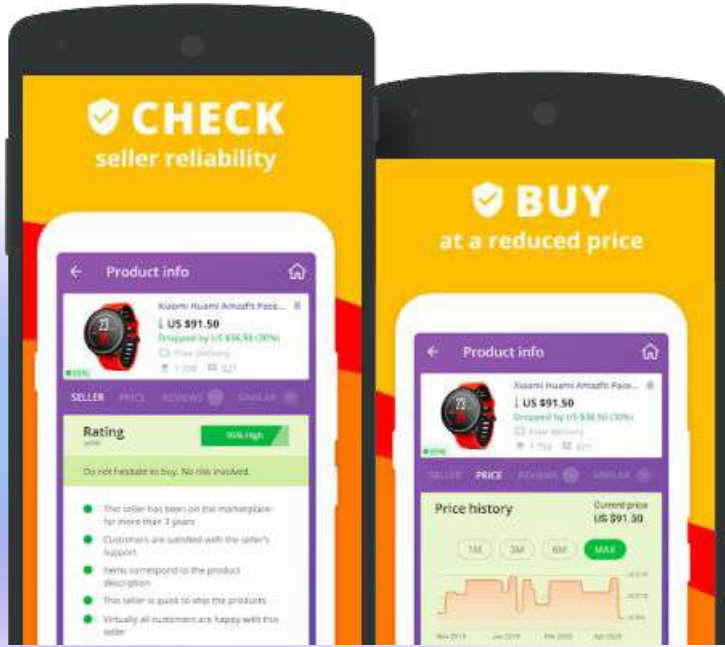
CHECK
seller reliability

Product info

Xiaomi Huami Amazfit Pace...
US $91.50
Dropped by US $38.50 (30%)
Free Delivery
1 798 921
95%

SELLER PRICE REVIEWS SIMILAR

Rating
seller
95% High

Do not hesitate to buy. No risk involved.

This seller has been on the marketplace for more than 3 years

Customers are satisfied with the seller's support

Items correspond to the product description

This seller is quick to ship the products

Virtually all customers are happy with this seller

BUY
at a reduced price

Product info

Xiaomi Huami Amazfit Pace...
US $91.50
Dropped by US $38.50 (30%)
Free Delivery
1 798 921

SELLER PRICE REVIEWS SIMILAR

Price history
Current price
US $91.50

1M 3M 6M MAX

Nov 2019 Jan 2020 Mar 2020 Apr 2020